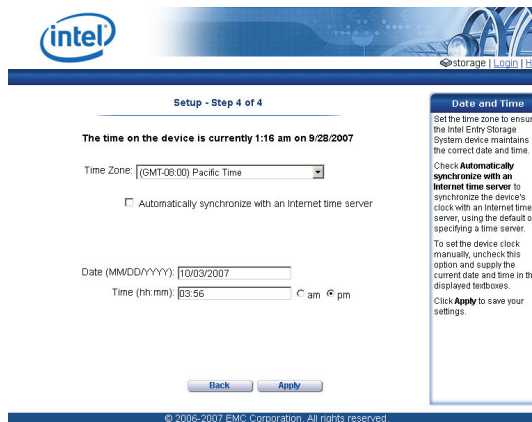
intel

storage | Login | H

Setup - Step 4 of 4

The time on the device is currently 1:16 am on 9/28/2007

Time Zone: (GMT-08:00) Pacific Time

Automatically synchronize with an Internet time server

Date (MM/DD/YYYY): 10/03/2007

Time (hh:mm): 03:56 am pm

Back Apply

Date and Time

Set the time zone to ensur the Intel Entry Storage System device maintains the correct date and time.

Check **Automatically synchronize with an Internet time server** to synchronize the device's clock with an Internet time server, using the default o specifying a time server.

To set the device clock manually, uncheck this option and supply the current date and time in th displayed textboxes.

Click **Apply** to save your settings.

© 2006-2007 EMC Corporation. All rights reserved.